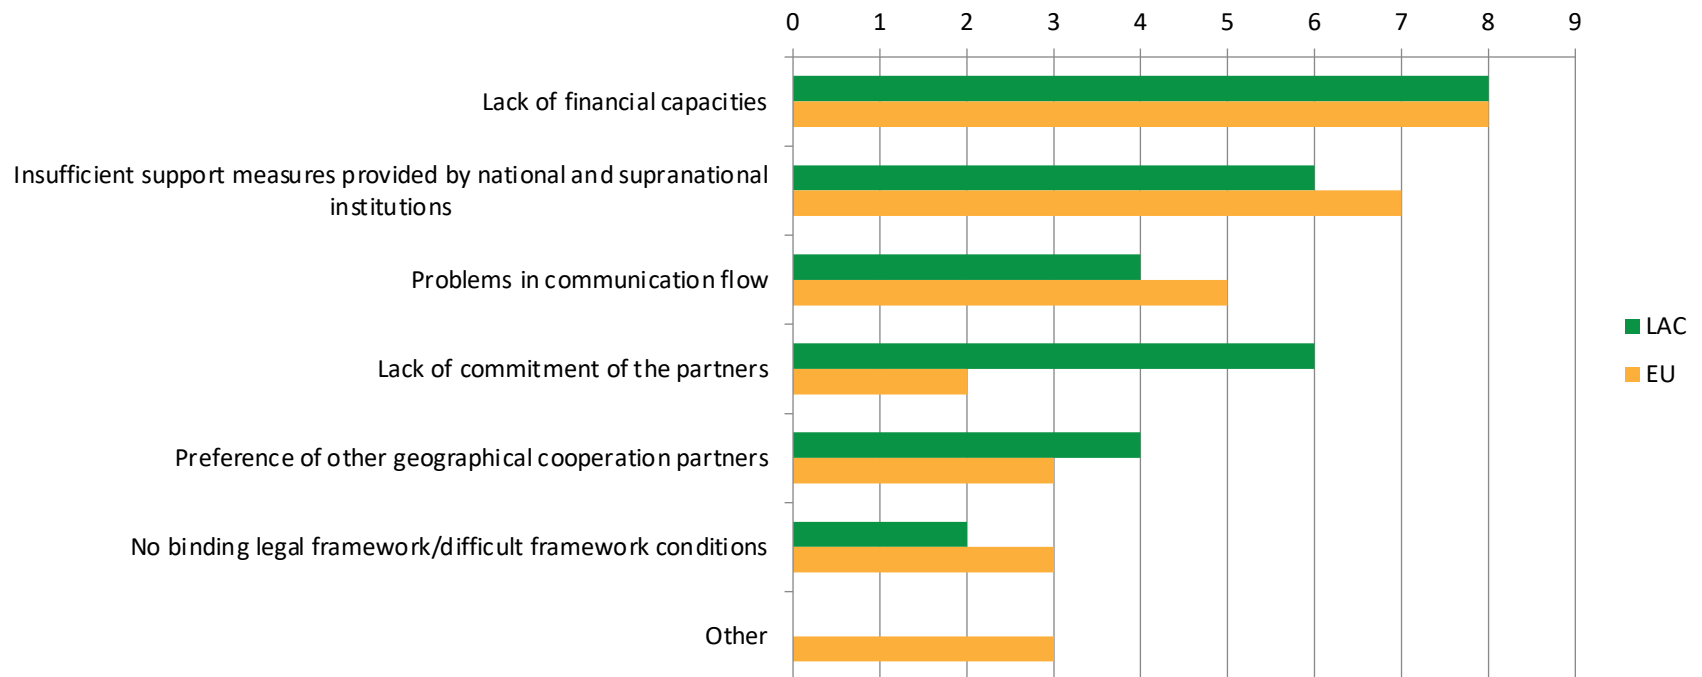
0 1 2 3 4 5 6 7 8 9

Lack of financial capacities

Insufficient support measures provided by national and supranational institutions

Problems in communication flow

Lack of commitment of the partners

Preference of other geographical cooperation partners

No binding legal framework/difficult framework conditions

Other

LAC
EU